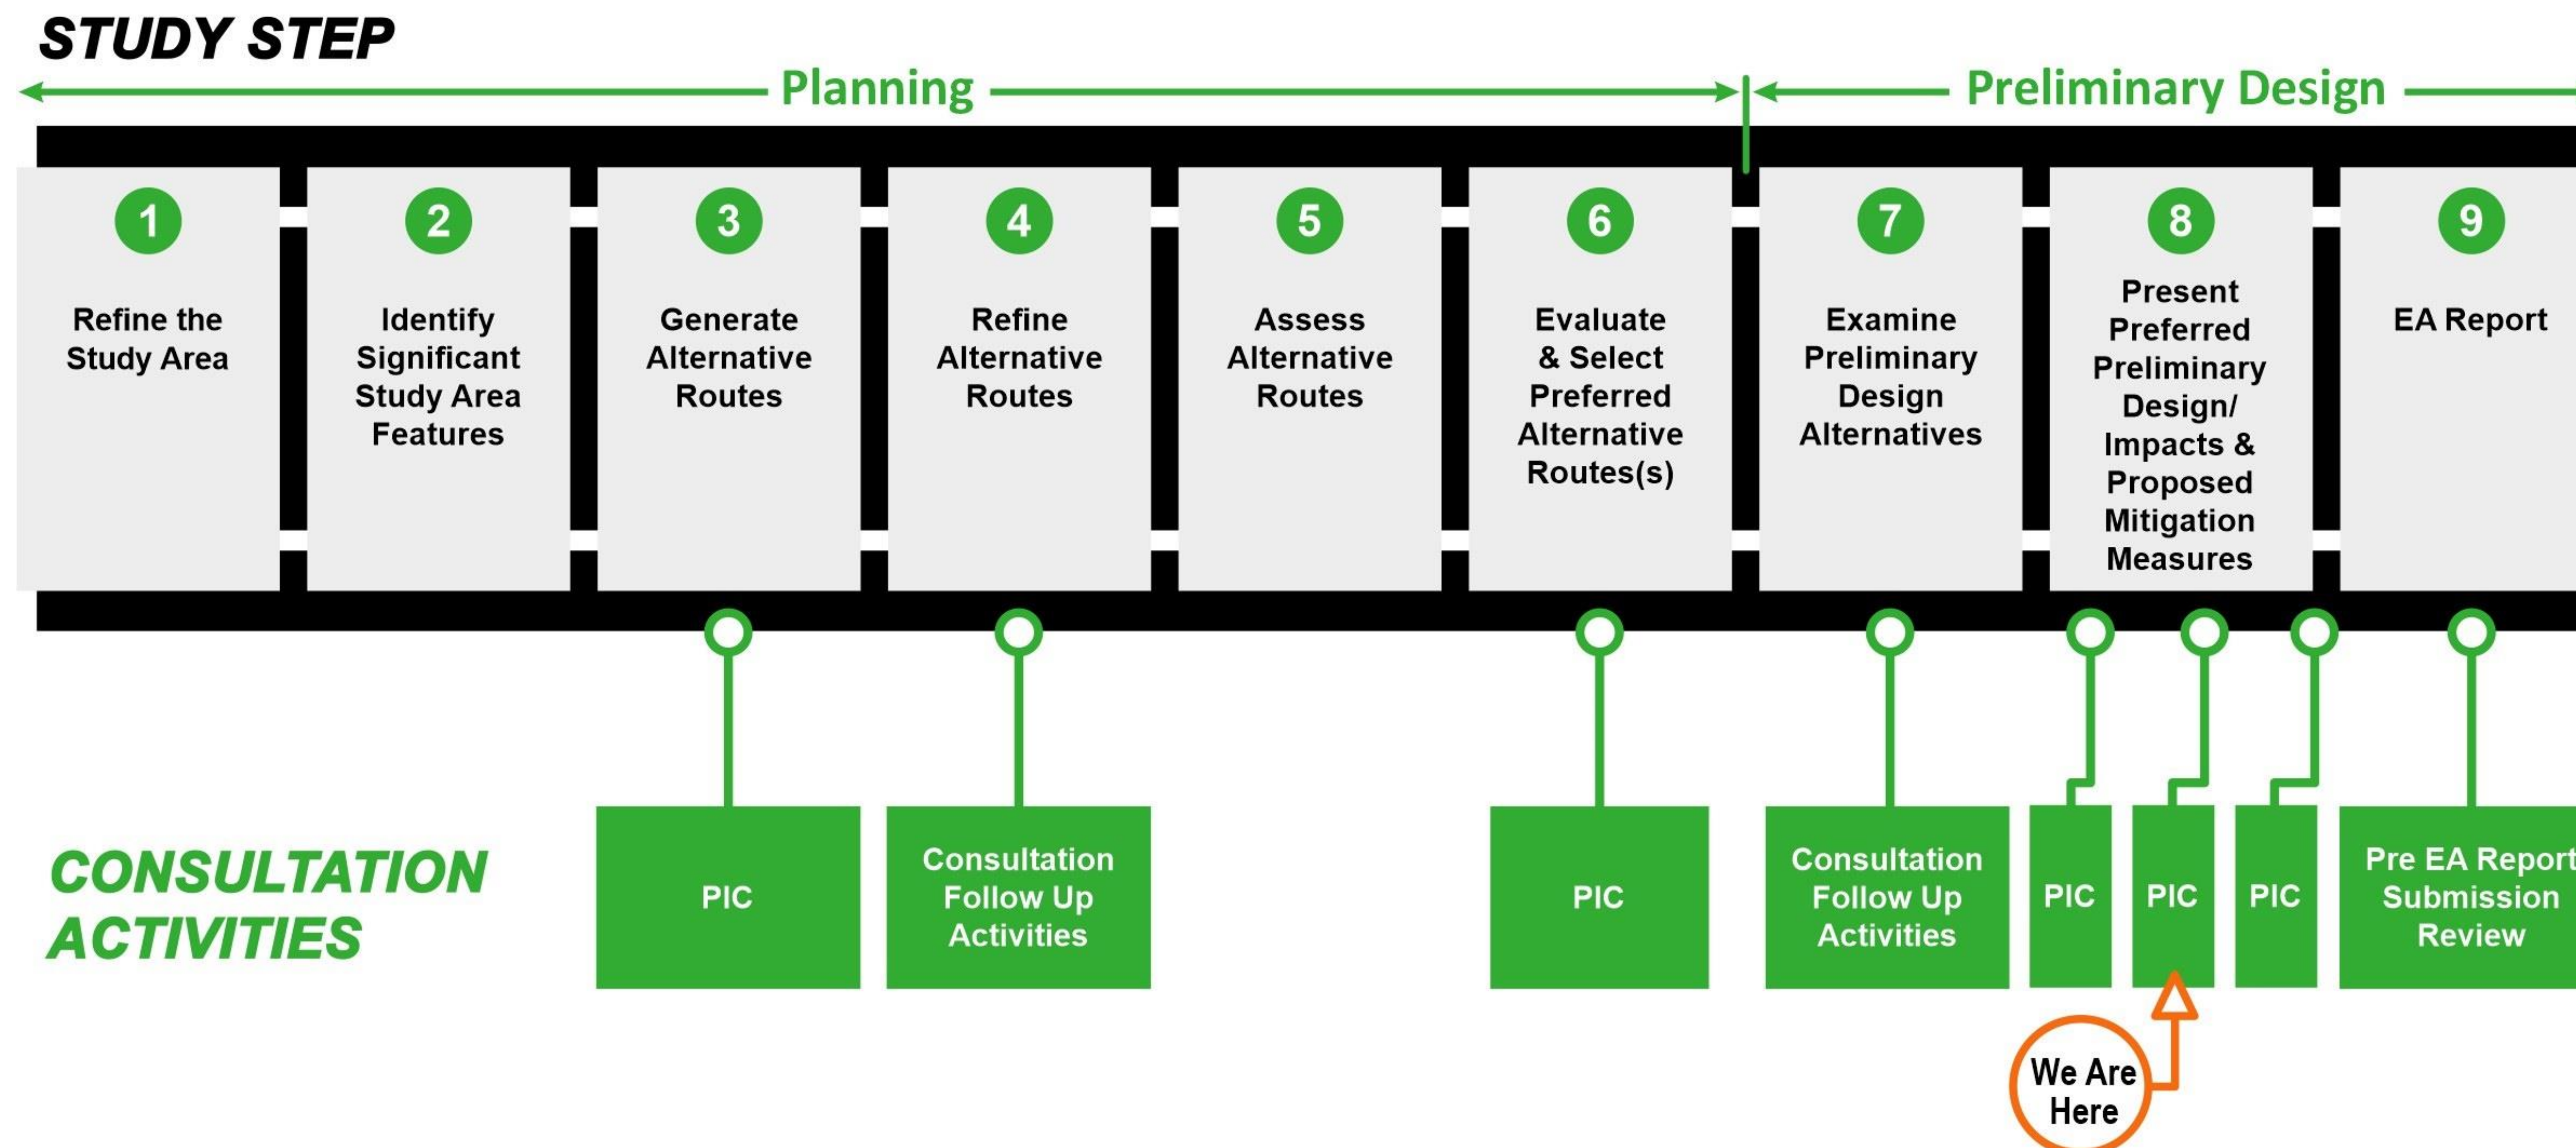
STUDY STEP

Planning

Preliminary Design

1
Refine the Study Area

2
Identify Significant Study Area Features

3
Generate Alternative Routes

4
Refine Alternative Routes

5
Assess Alternative Routes

6
Evaluate & Select Preferred Alternative Routes(s)

7
Examine Preliminary Design Alternatives

8
Present Preferred Preliminary Design/ Impacts & Proposed Mitigation Measures

9
EA Report

CONSULTATION ACTIVITIES

PIC

Consultation Follow Up Activities

PIC

Consultation Follow Up Activities

PIC

PIC

PIC

Pre EA Report Submission Review

We Are Here